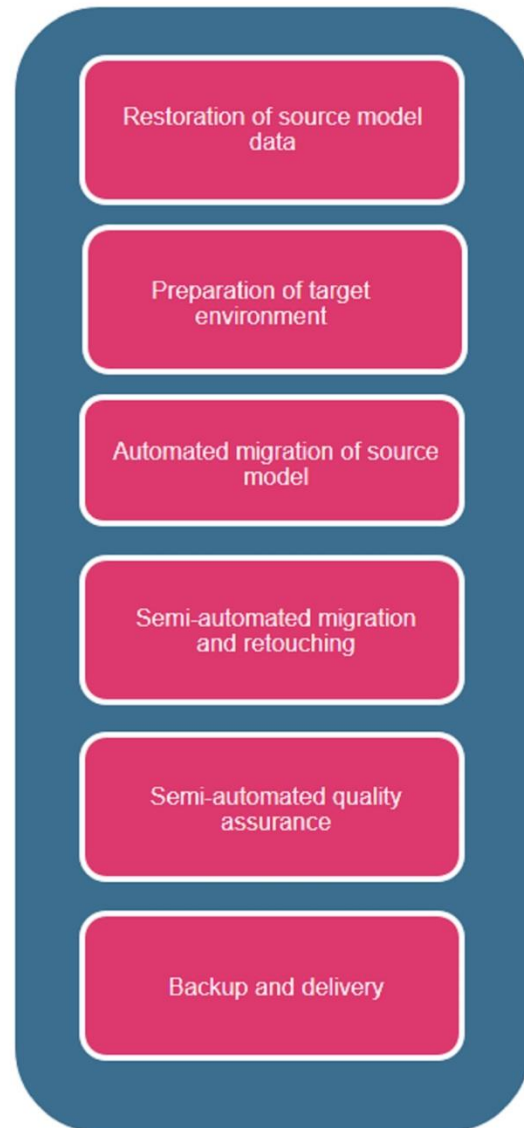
Restoration of source model data

Preparation of target environment

Automated migration of source model

Semi-automated migration and retouching

Semi-automated quality assurance

Backup and delivery